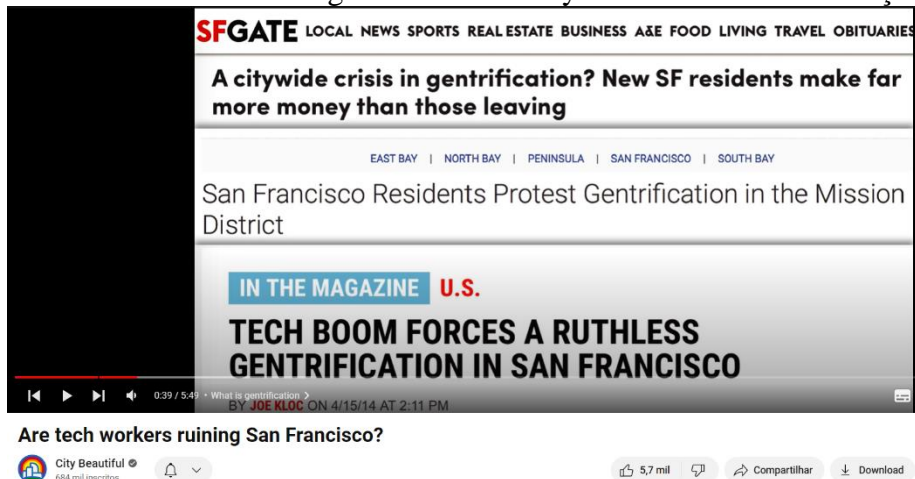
SFGATE LOCAL NEWS SPORTS REAL ESTATE BUSINESS A&E FOOD LIVING TRAVEL OBITUARIES

A citywide crisis in gentrification? New SF residents make far more money than those leaving

EAST BAY | NORTH BAY | PENINSULA | SAN FRANCISCO | SOUTH BAY

San Francisco Residents Protest Gentrification in the Mission District

IN THE MAGAZINE U.S.

TECH BOOM FORCES A RUTHLESS GENTRIFICATION IN SAN FRANCISCO

BY JOE KLOC ON 4/15/14 AT 2:11 PM

0:39 / 5:49 • What is gentrification >

Are tech workers ruining San Francisco?

City Beautiful
684 mil inscritos

5,7 mil

Compartilhar

Download